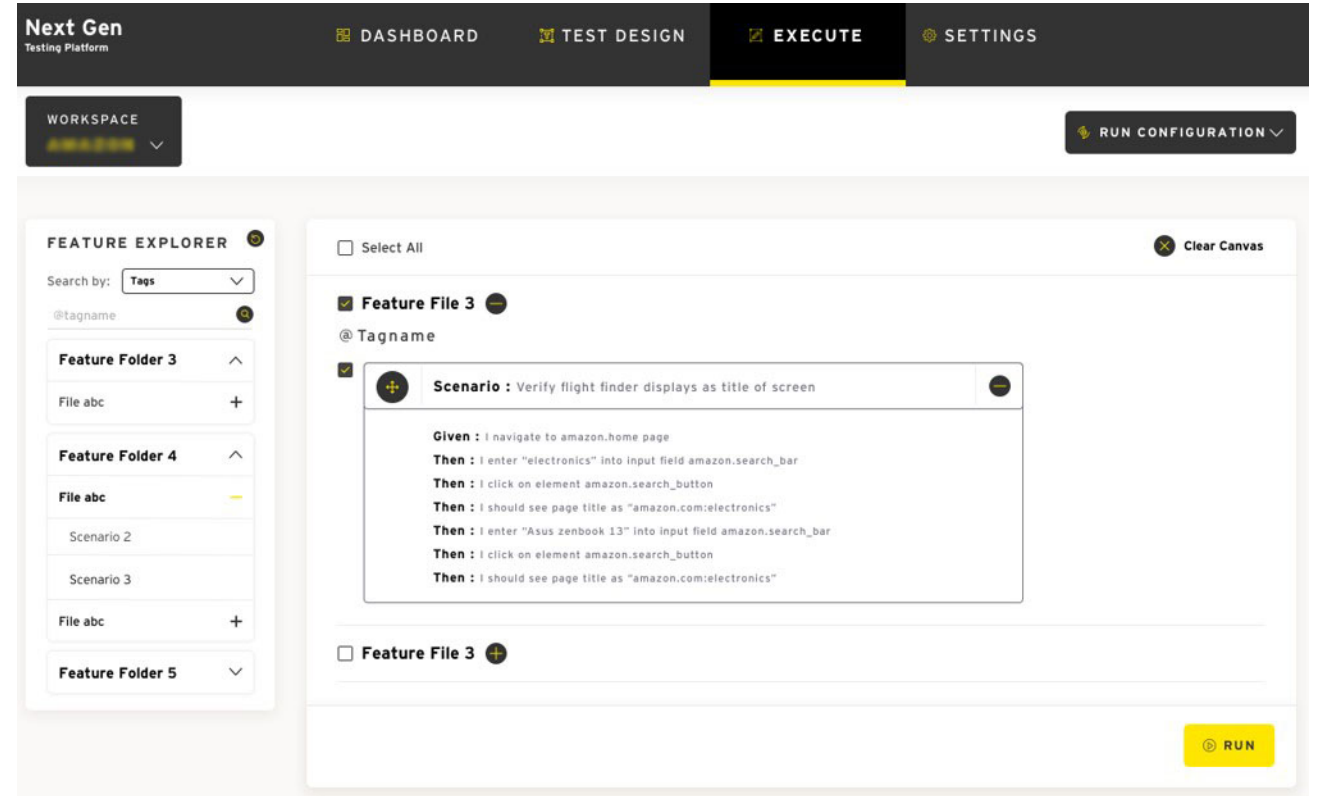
Next Gen
Testing Platform

DASHBOARD
TEST DESIGN
EXECUTE
SETTINGS

WORKSPACE
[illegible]

RUN CONFIGURATION

FEATURE EXPLORER

Search by: Tags

@tagname

Feature Folder 3
File abc +

Feature Folder 4
File abc —
Scenario 2
Scenario 3
File abc +

Feature Folder 5

Select All

Clear Canvas

Feature File 3

@Tagname

Scenario : Verify flight finder displays as title of screen

Given : I navigate to amazon.home page
Then : I enter "electronics" into input field amazon.search_bar
Then : I click on element amazon.search_button
Then : I should see page title as "amazon.com:electronics"
Then : I enter "Asus zenbook 13" into input field amazon.search_bar
Then : I click on element amazon.search_button
Then : I should see page title as "amazon.com:electronics"

Feature File 3

RUN